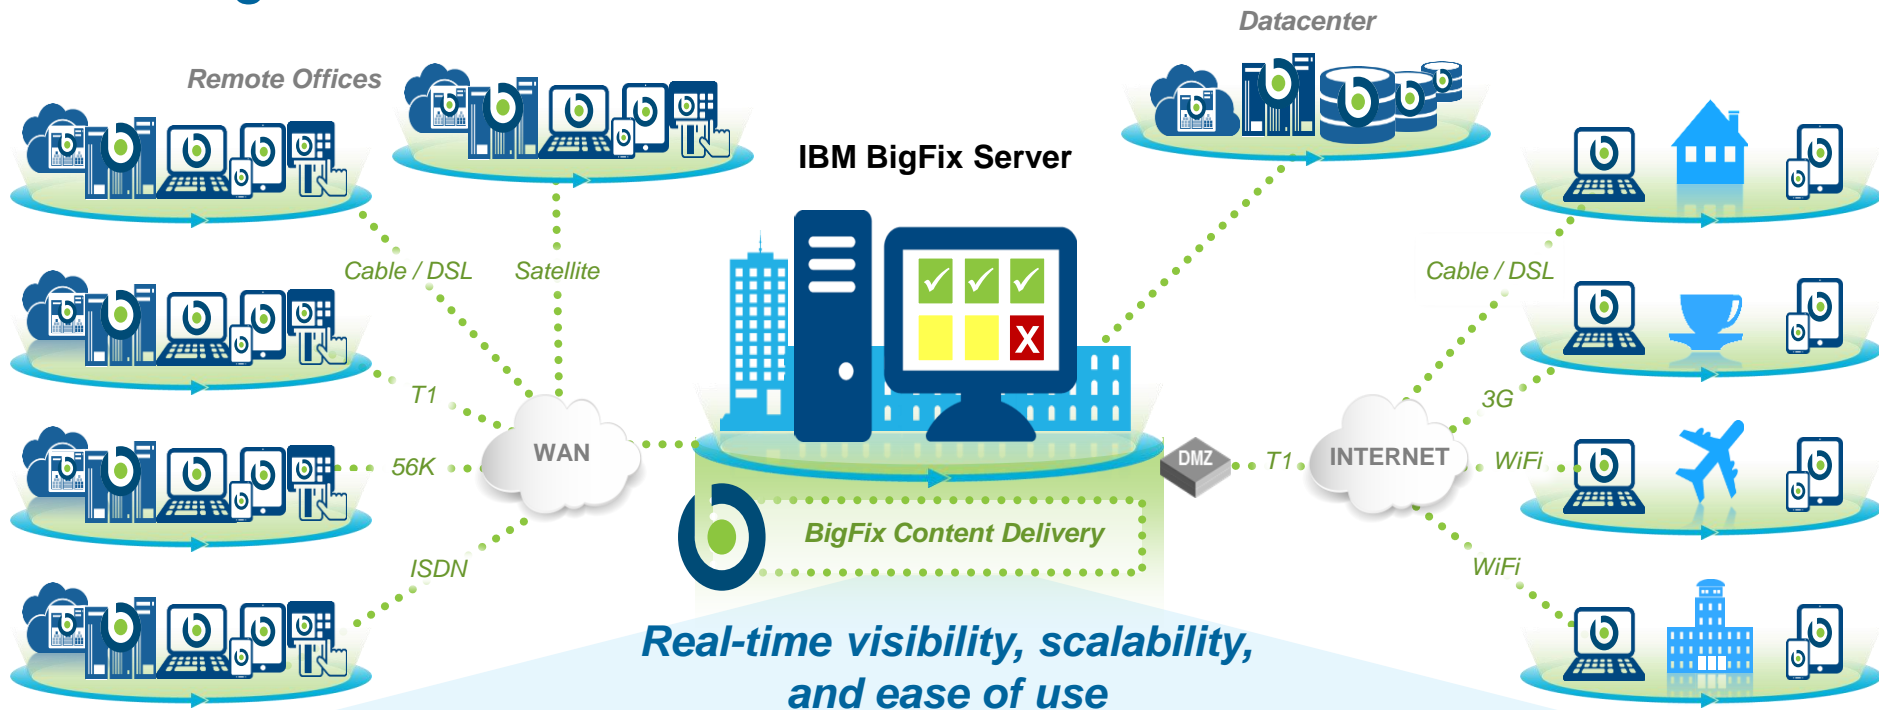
Remote Offices

Datacenter

IBM BigFix Server

Cable / DSL

Satellite

T1

56K

ISDN

WAN

DMZ

T1

INTERNET

Cable / DSL

3G

WiFi

WiFi

BigFix Content Delivery

Real-time visibility, scalability, and ease of use